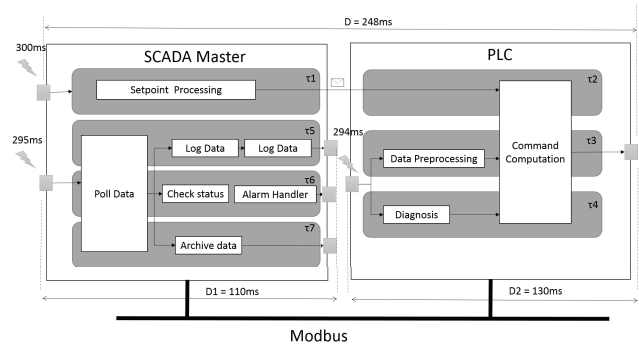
D = 248ms

300ms

SCADA Master

τ1

Setpoint Processing

295ms

τ5

Log Data

Log Data

Poll Data

τ6

Check status

Alarm Handler

τ7

Archive data

PLC

τ2

294ms

τ3

Data Preprocessing

Command Computation

τ4

Diagnosis

D1 = 110ms

D2 = 130ms

Modbus